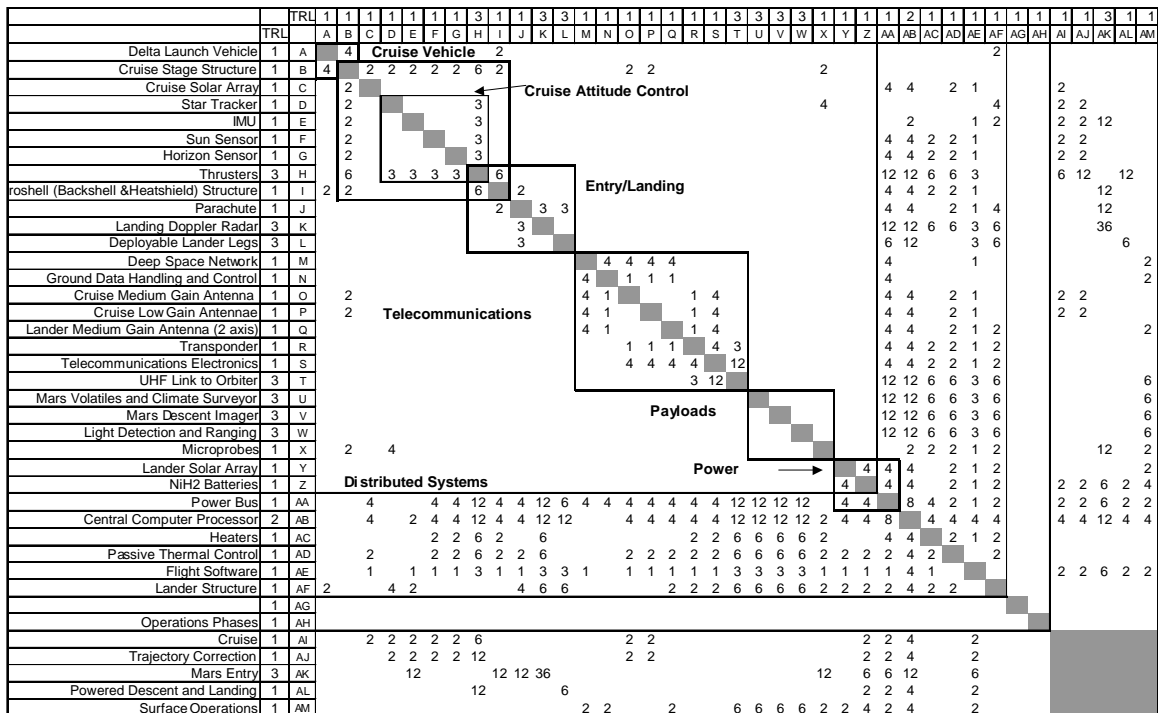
| | TRL | | A | B | C | D | E | F | G | H | I | J | K | L | M | N | O | P | Q | R | S | T | U | V | W | X | Y | Z | AA | AB | AC | AD | AE | AF | AG | AH | AI | AJ | AK | AL | AM |
|---|---|---|---|---|---|---|---|---|---|---|---|---|---|---|---|---|---|---|---|---|---|---|---|---|---|---|---|---|---|---|---|---|---|---|---|---|---|---|---|---|---|
| | | TRL | 1 | 1 | 1 | 1 | 1 | 1 | 1 | 3 | 1 | 1 | 3 | 3 | 1 | 1 | 1 | 1 | 1 | 1 | 1 | 3 | 3 | 3 | 3 | 1 | 1 | 1 | 1 | 2 | 1 | 1 | 1 | 1 | 1 | 1 | 1 | 1 | 3 | 1 | 1 |
| Delta Launch Vehicle | 1 | A | | 4 | | | | | | | 2 | | | | | | | | | | | | | | | | | | | | | | | 2 | | | | | | | |
| Cruise Stage Structure | 1 | B | 4 | | 2 | 2 | 2 | 2 | 2 | 6 | 2 | | | | | | 2 | 2 | | | | | | | | 2 | | | | | | | | | | | | | | | |
| Cruise Solar Array | 1 | C | | 2 | | | | | | | | | | | | | | | | | | | | | | | | | 4 | 4 | | 2 | 1 | | | | 2 | | | | |
| Star Tracker | 1 | D | | 2 | | | | | | 3 | | | | | | | | | | | | | | | | 4 | | | | | | | | 4 | | | 2 | 2 | | | |
| IMU | 1 | E | | 2 | | | | | | 3 | | | | | | | | | | | | | | | | | | | | 2 | | | 1 | 2 | | | 2 | 2 | 12 | | |
| Sun Sensor | 1 | F | | 2 | | | | | | 3 | | | | | | | | | | | | | | | | | | | 4 | 4 | 2 | 2 | 1 | | | | 2 | 2 | | | |
| Horizon Sensor | 1 | G | | 2 | | | | | | 3 | | | | | | | | | | | | | | | | | | | 4 | 4 | 2 | 2 | 1 | | | | 2 | 2 | | | |
| Thrusters | 3 | H | | 6 | | 3 | 3 | 3 | 3 | | 6 | | | | | | | | | | | | | | | | | | 12 | 12 | 6 | 6 | 3 | | | | 6 | 12 | | 12 | |
| roshell (Backshell &Heatshield) Structure | 1 | I | 2 | 2 | | | | | | 6 | | 2 | | | | | | | | | | | | | | | | | 4 | 4 | 2 | 2 | 1 | | | | | | 12 | | |
| Parachute | 1 | J | | | | | | | | | 2 | | 3 | 3 | | | | | | | | | | | | | | | 4 | 4 | | 2 | 1 | 4 | | | | | 12 | | |
| Landing Doppler Radar | 3 | K | | | | | | | | | | 3 | | | | | | | | | | | | | | | | | 12 | 12 | 6 | 6 | 3 | 6 | | | | | 36 | | |
| Deployable Lander Legs | 3 | L | | | | | | | | | | 3 | | | | | | | | | | | | | | | | | 6 | 12 | | | 3 | 6 | | | | | | 6 | |
| Deep Space Network | 1 | M | | | | | | | | | | | | | | 4 | 4 | 4 | 4 | | | | | | | | | | 4 | | | | 1 | | | | | | | | 2 |
| Ground Data Handling and Control | 1 | N | | | | | | | | | | | | | 4 | | 1 | 1 | 1 | | | | | | | | | | 4 | | | | | | | | | | | | 2 |
| Cruise Medium Gain Antenna | 1 | O | | 2 | | | | | | | | | | | 4 | 1 | | | | 1 | 4 | | | | | | | | 4 | 4 | | 2 | 1 | | | | 2 | 2 | | | |
| Cruise Low Gain Antennae | 1 | P | | 2 | | | | | | | | | | | 4 | 1 | | | | 1 | 4 | | | | | | | | 4 | 4 | | 2 | 1 | | | | 2 | 2 | | | |
| Lander Medium Gain Antenna (2 axis) | 1 | Q | | | | | | | | | | | | | 4 | 1 | | | | 1 | 4 | | | | | | | | 4 | 4 | | 2 | 1 | 2 | | | | | | | 2 |
| Transponder | 1 | R | | | | | | | | | | | | | | | 1 | 1 | 1 | | 4 | 3 | | | | | | | 4 | 4 | 2 | 2 | 1 | 2 | | | | | | | |
| Telecommunications Electronics | 1 | S | | | | | | | | | | | | | | | 4 | 4 | 4 | 4 | | 12 | | | | | | | 4 | 4 | 2 | 2 | 1 | 2 | | | | | | | |
| UHF Link to Orbiter | 3 | T | | | | | | | | | | | | | | | | | | 3 | 12 | | | | | | | | 12 | 12 | 6 | 6 | 3 | 6 | | | | | | | 6 |
| Mars Volatiles and Climate Surveyor | 3 | U | | | | | | | | | | | | | | | | | | | | | | | | | | | 12 | 12 | 6 | 6 | 3 | 6 | | | | | | | 6 |
| Mars Descent Imager | 3 | V | | | | | | | | | | | | | | | | | | | | | | | | | | | 12 | 12 | 6 | 6 | 3 | 6 | | | | | | | 6 |
| Light Detection and Ranging | 3 | W | | | | | | | | | | | | | | | | | | | | | | | | | | | 12 | 12 | 6 | 6 | 3 | 6 | | | | | | | 6 |
| Microprobes | 1 | X | | 2 | | 4 | | | | | | | | | | | | | | | | | | | | | | | | 2 | 2 | 2 | 1 | 2 | | | | | 12 | | 2 |
| Lander Solar Array | 1 | Y | | | | | | | | | | | | | | | | | | | | | | | | | | 4 | 4 | | 4 | 2 | 1 | 2 | | | | | | | 2 |
| NiH2 Batteries | 1 | Z | | | | | | | | | | | | | | | | | | | | | | | | | 4 | | 4 | | 4 | 2 | 1 | 2 | | | 2 | 2 | 6 | 2 | 4 |
| Power Bus | 1 | AA | | 4 | | | 4 | 4 | 12 | 4 | 4 | 12 | 6 | 4 | 4 | 4 | 4 | 4 | 4 | 4 | 12 | 12 | 12 | 12 | | | 4 | 4 | | 8 | 4 | 2 | 1 | 2 | | | 2 | 2 | 6 | 2 | 2 |
| Central Computer Processor | 2 | AB | | 4 | | 2 | 4 | 4 | 12 | 4 | 4 | 12 | 12 | | | 4 | 4 | 4 | 4 | 4 | 12 | 12 | 12 | 12 | 2 | 4 | 4 | 8 | | 4 | 4 | 4 | 4 | | | | 4 | 4 | 12 | 4 | 4 |
| Heaters | 1 | AC | | | | 2 | 2 | 6 | 2 | | 6 | | | | | | | 2 | 2 | 6 | 6 | 6 | 6 | 2 | | | | 4 | 4 | | 2 | 1 | 2 | | | | | | | | |
| Passive Thermal Control | 1 | AD | | 2 | | | 2 | 2 | 6 | 2 | 2 | 6 | | | | 2 | 2 | 2 | 2 | 2 | 6 | 6 | 6 | 6 | 2 | 2 | 2 | 2 | 4 | 2 | | | 2 | | | | | | | | |
| Flight Software | 1 | AE | | 1 | | 1 | 1 | 1 | 3 | 1 | 1 | 3 | 3 | 1 | | 1 | 1 | 1 | 1 | 1 | 3 | 3 | 3 | 3 | 1 | 1 | 1 | 1 | 4 | 1 | | | | | | | 2 | 2 | 6 | 2 | 2 |
| Lander Structure | 1 | AF | 2 | | | 4 | 2 | | | | | 4 | 6 | 6 | | | | | 2 | 2 | 2 | 6 | 6 | 6 | 6 | 2 | 2 | 2 | 2 | 4 | 2 | 2 | | | | | | | | | |
| | 1 | AG | | | | | | | | | | | | | | | | | | | | | | | | | | | | | | | | | | | | | | | |
| Operations Phases | 1 | AH | | | | | | | | | | | | | | | | | | | | | | | | | | | | | | | | | | | | | | | |
| Cruise | 1 | AI | | | 2 | 2 | 2 | 2 | 2 | 6 | | | | | | | 2 | 2 | | | | | | | | | | | 2 | 2 | 4 | | | 2 | | | | | | | |
| Trajectory Correction | 1 | AJ | | | | 2 | 2 | 2 | 2 | 12 | | | | | | | 2 | 2 | | | | | | | | | | | 2 | 2 | 4 | | | 2 | | | | | | | |
| Mars Entry | 3 | AK | | | | 12 | | | | | 12 | 12 | 36 | | | | | | | | | | | | | 12 | | | 6 | 6 | 12 | | | 6 | | | | | | | |
| Powered Descent and Landing | 1 | AL | | | | | | | 12 | | | | | 6 | | | | | | | | | | | | | | | 2 | 2 | 4 | | | 2 | | | | | | | |
| Surface Operations | 1 | AM | | | | | | | | | | | | | 2 | 2 | | 2 | | | 6 | 6 | 6 | 6 | 2 | 2 | 4 | 2 | 4 | | | 2 | | | | | | | | | |

Cruise Vehicle
Cruise Attitude Control
Entry/Landing
Telecommunications
Payloads
Power
Distributed Systems